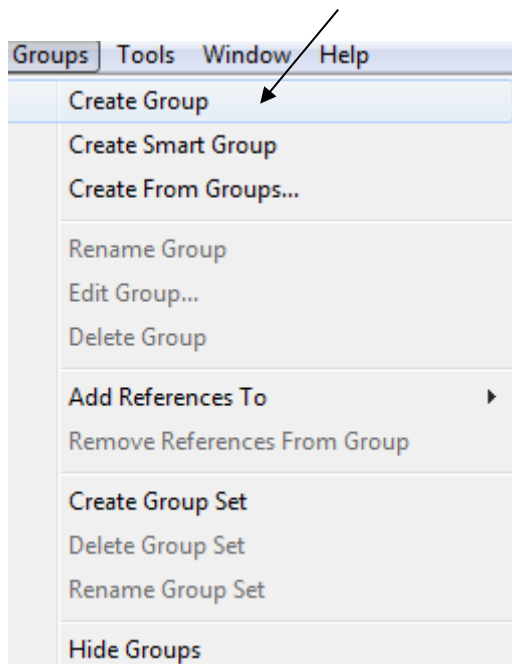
Groups Tools Window Help

Create Group
Create Smart Group
Create From Groups...

Rename Group
Edit Group...
Delete Group

Add References To
Remove References From Group

Create Group Set
Delete Group Set
Rename Group Set

Hide Groups